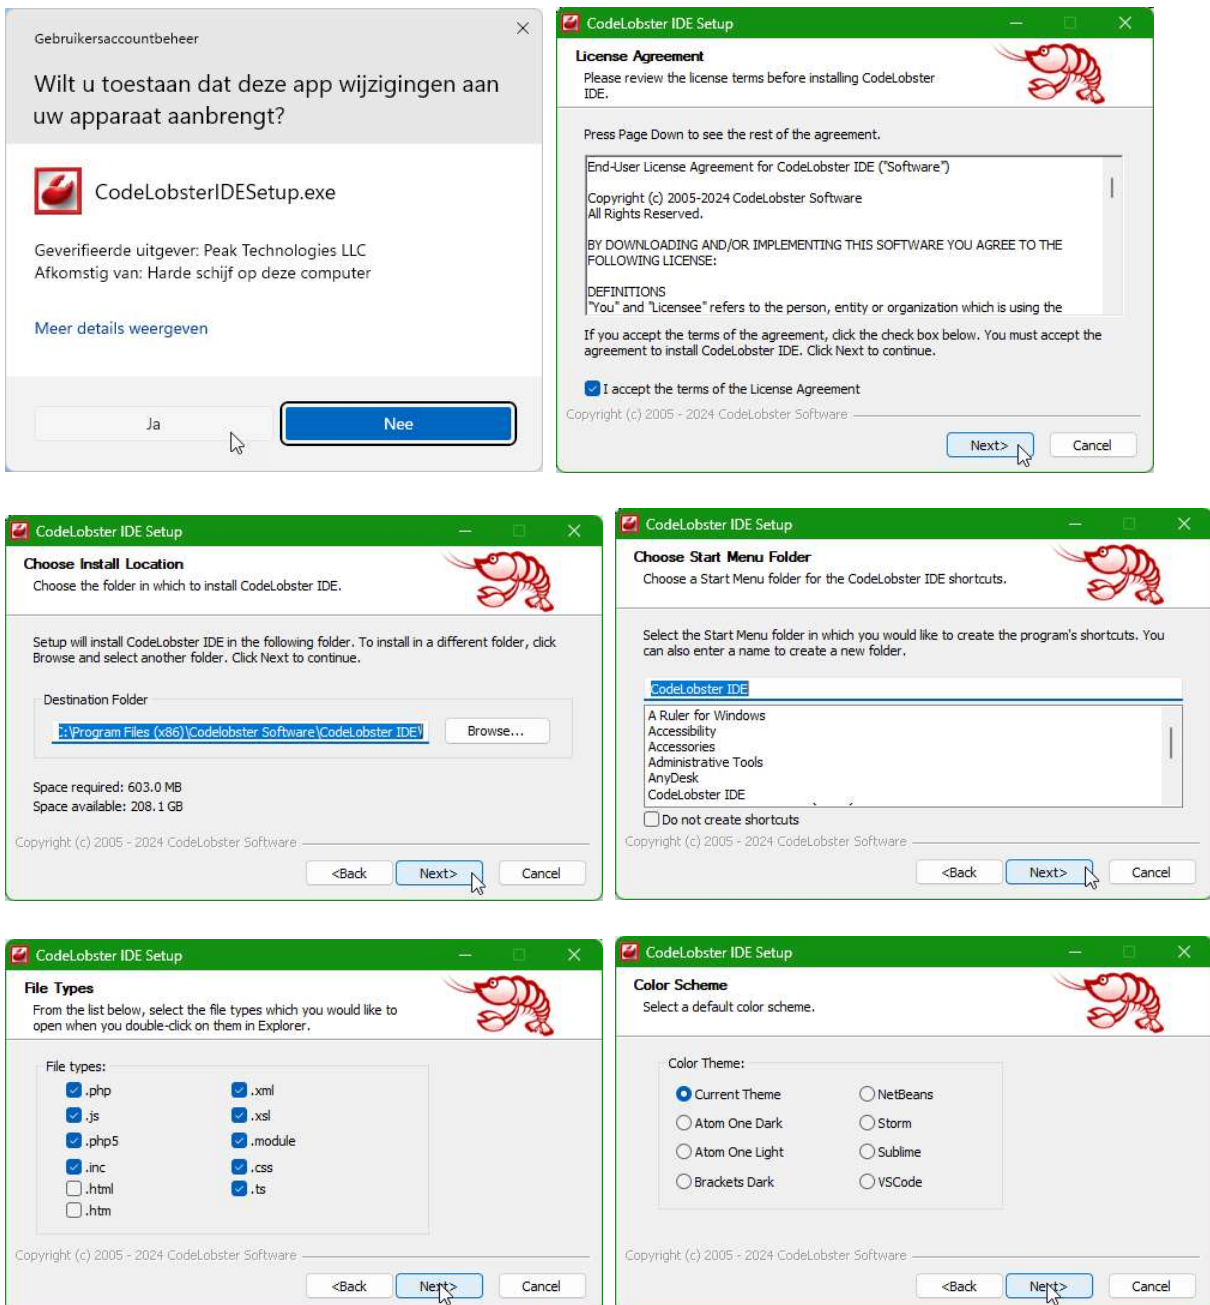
Gebruikersaccountbeheer

Wilt u toestaan dat deze app wijzigingen aan uw apparaat aanbrengt?

CodeLobsterIDESetup.exe

Geverifieerde uitgever: Peak Technologies LLC
Afkomstig van: Harde schijf op deze computer

Meer details weergeven

Ja

Nee

CodeLobster IDE Setup

License Agreement
Please review the license terms before installing CodeLobster IDE.

Press Page Down to see the rest of the agreement.

End-User License Agreement for CodeLobster IDE ("Software")

Copyright (c) 2005-2024 CodeLobster Software
All Rights Reserved.

BY DOWNLOADING AND/OR IMPLEMENTING THIS SOFTWARE YOU AGREE TO THE FOLLOWING LICENSE:

DEFINITIONS
"You" and "Licensee" refers to the person, entity or organization which is using the

If you accept the terms of the agreement, click the check box below. You must accept the agreement to install CodeLobster IDE. Click Next to continue.

I accept the terms of the License Agreement

Copyright (c) 2005 - 2024 CodeLobster Software

Next>

Cancel

CodeLobster IDE Setup

Choose Install Location
Choose the folder in which to install CodeLobster IDE.

Setup will install CodeLobster IDE in the following folder. To install in a different folder, click Browse and select another folder. Click Next to continue.

Destination Folder

C:\Program Files (x86)\Codelobster Software\CodeLobster IDE\

Browse...

Space required: 603.0 MB
Space available: 208.1 GB

Copyright (c) 2005 - 2024 CodeLobster Software

<Back

Next>

Cancel

CodeLobster IDE Setup

Choose Start Menu Folder
Choose a Start Menu folder for the CodeLobster IDE shortcuts.

Select the Start Menu folder in which you would like to create the program's shortcuts. You can also enter a name to create a new folder.

CodeLobster IDE

A Ruler for Windows
Accessibility
Accessories
Administrative Tools
AnyDesk
CodeLobster IDE

Do not create shortcuts

Copyright (c) 2005 - 2024 CodeLobster Software

<Back

Next>

Cancel

CodeLobster IDE Setup

File Types
From the list below, select the file types which you would like to open when you double-click on them in Explorer.

File types:
.php
.js
.php5
.inc
.html
.htm
.xml
.xsl
.module
.css
.ts

Copyright (c) 2005 - 2024 CodeLobster Software

<Back

Next>

Cancel

CodeLobster IDE Setup

Color Scheme
Select a default color scheme.

Color Theme:
Current Theme
Atom One Dark
Atom One Light
Brackets Dark
NetBeans
Storm
Sublime
VSCode

Copyright (c) 2005 - 2024 CodeLobster Software

<Back

Next>

Cancel